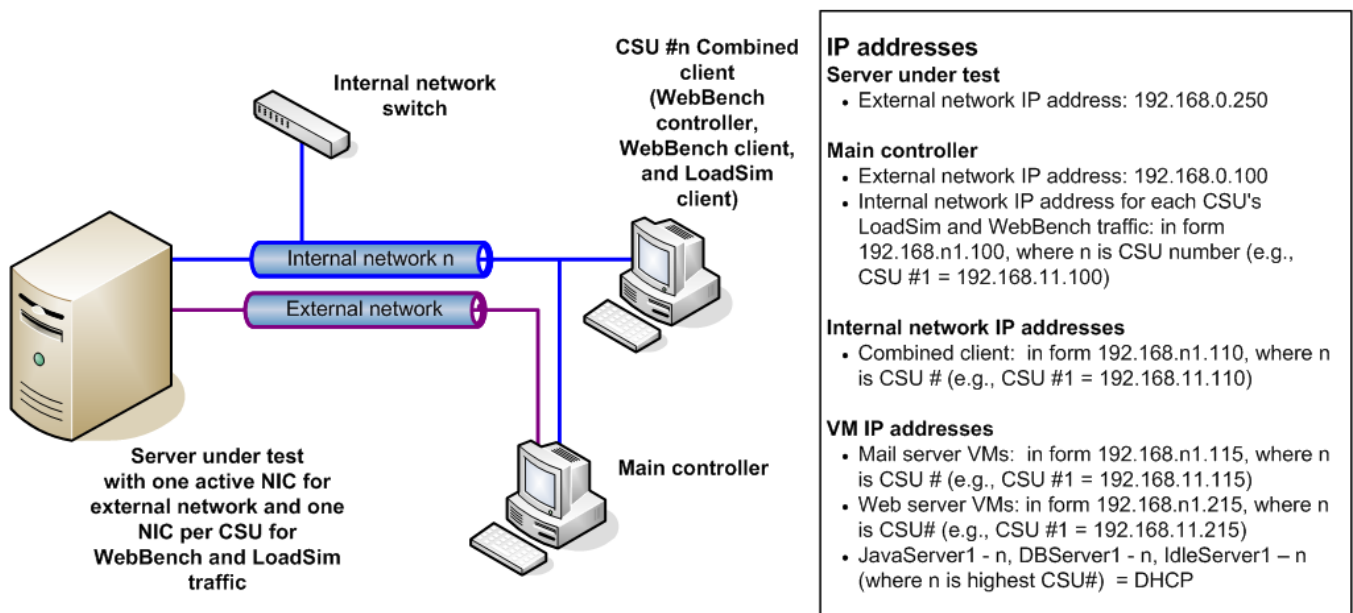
Internal network switch

CSU #n Combined client (WebBench controller, WebBench client, and LoadSim client)

Internal network n

External network

Server under test with one active NIC for external network and one NIC per CSU for WebBench and LoadSim traffic

Main controller

IP addresses
Server under test
• External network IP address: 192.168.0.250

Main controller
• External network IP address: 192.168.0.100
• Internal network IP address for each CSU's LoadSim and WebBench traffic: in form 192.168.n1.100, where n is CSU number (e.g., CSU #1 = 192.168.11.100)

Internal network IP addresses
• Combined client: in form 192.168.n1.110, where n is CSU # (e.g., CSU #1 = 192.168.11.110)

VM IP addresses
• Mail server VMs: in form 192.168.n1.115, where n is CSU # (e.g., CSU #1 = 192.168.11.115)
• Web server VMs: in form 192.168.n1.215, where n is CSU# (e.g., CSU #1 = 192.168.11.215)
• JavaServer1 - n, DBServer1 - n, IdleServer1 – n (where n is highest CSU#) = DHCP